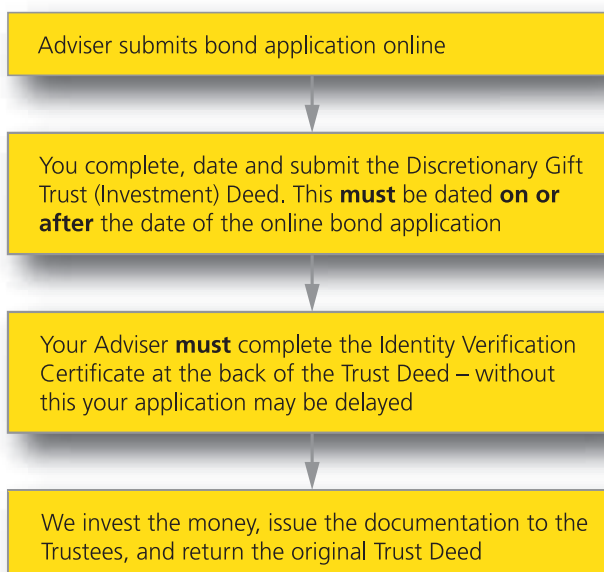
Adviser submits bond application online

You complete, date and submit the Discretionary Gift Trust (Investment) Deed. This **must** be dated **on or after** the date of the online bond application

Your Adviser **must** complete the Identity Verification Certificate at the back of the Trust Deed – without this your application may be delayed

We invest the money, issue the documentation to the Trustees, and return the original Trust Deed